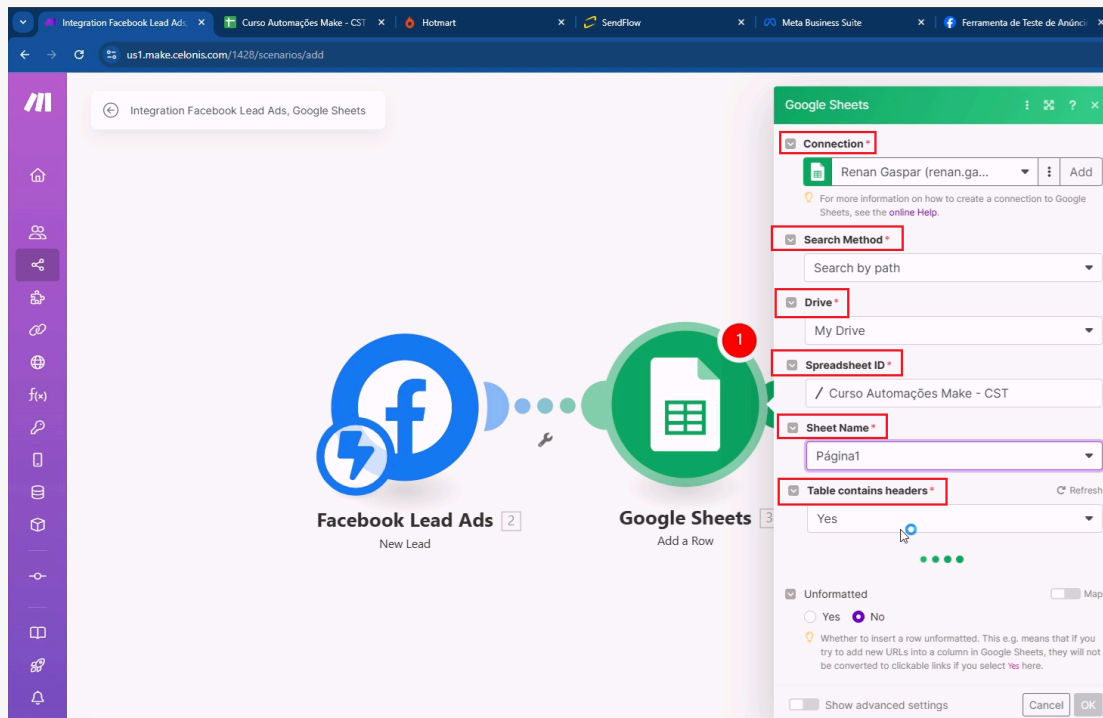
Integration Facebook Lead Ads ×
Curso Automações Make - CST ×
Hotmart ×
SendFlow ×
Meta Business Suite ×
Ferramenta de Teste de Anúnci

us1.make.celonis.com/1428/scenarios/add

Integration Facebook Lead Ads, Google Sheets

Facebook Lead Ads 2
New Lead

1

Google Sheets 3
Add a Row

Google Sheets

Connection *
Renan Gaspar (renan.ga...
Add
For more information on how to create a connection to Google Sheets, see the online Help.

Search Method *
Search by path

Drive *
My Drive

Spreadsheet ID *
/ Curso Automações Make - CST

Sheet Name *
Página1

Table contains headers *
Refresh
Yes

Unformatted
Map
Yes No
Whether to insert a row unformatted. This e.g. means that if you try to add new URLs into a column in Google Sheets, they will not be converted to clickable links if you select Yes here.

Show advanced settings
Cancel
OK